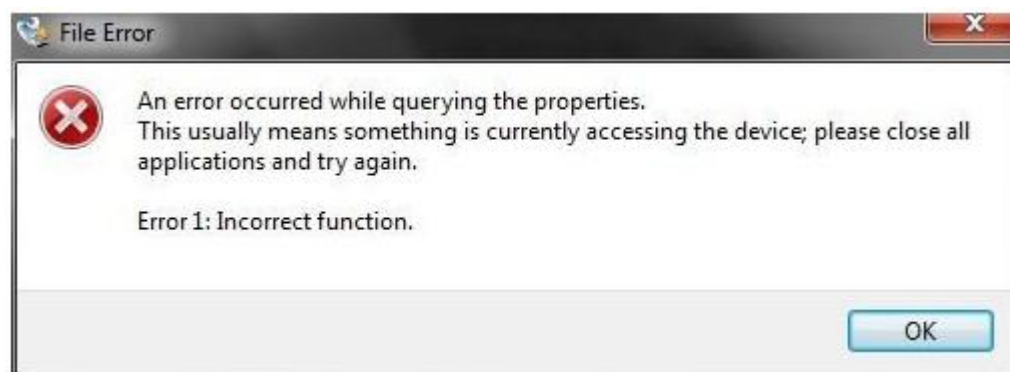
File Error

An error occurred while querying the properties.
This usually means something is currently accessing the device; please close all applications and try again.

Error 1: Incorrect function.

OK